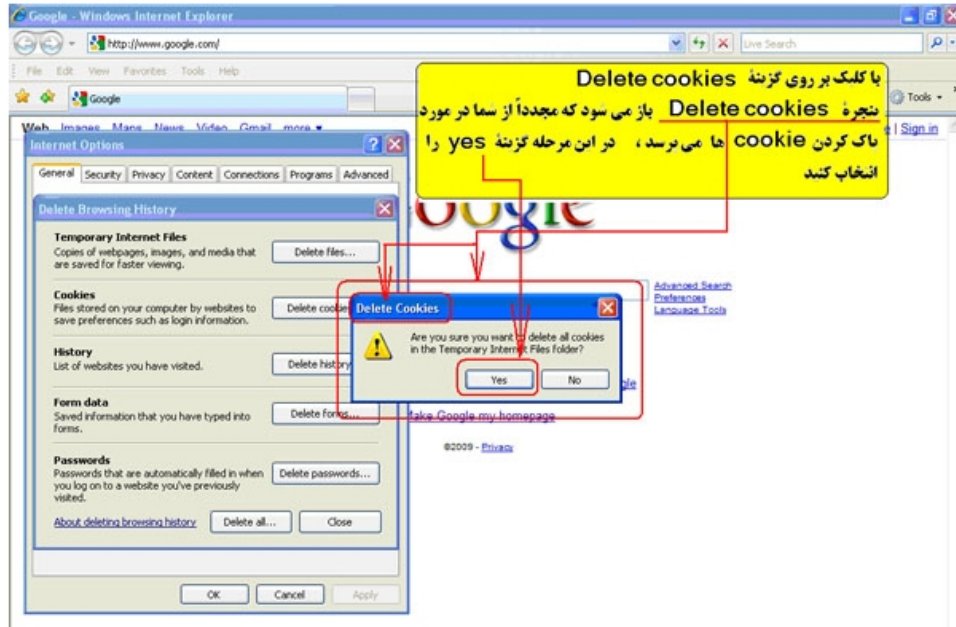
Google - Windows Internet Explorer

http://www.google.com/

Live Search

File Edit View Favorites Tools Help

Google

Tools

با کلیک بر روی گزینهٔ Delete cookies
منجرهٔ Delete cookies باز می شود که مجدداً از شما در مورد
پاک کردن cookie ها می پرسد ، در این مرحله گزینهٔ yes را
انتخاب کنید

Web Images Maps News Video Gmail more

Sign in

Internet Options

General Security Privacy Content Connections Programs Advanced

Delete Browsing History

Temporary Internet Files
Copies of webpages, images, and media that are saved for faster viewing.

Delete files...

Cookies
Files stored on your computer by websites to save preferences such as login information.

Delete cookies...

History
List of websites you have visited.

Delete history...

Form data
Saved information that you have typed into forms.

Delete forms...

Passwords
Passwords that are automatically filled in when you log on to a website you've previously visited.

Delete passwords...

About deleting browsing history

Delete all...

Close

OK Cancel Apply

Delete Cookies

Are you sure you want to delete all cookies in the Temporary Internet Files folder?

Yes No

Advanced Search
Preferences
Language Tools

Make Google my homepage

©2009 - Privacy